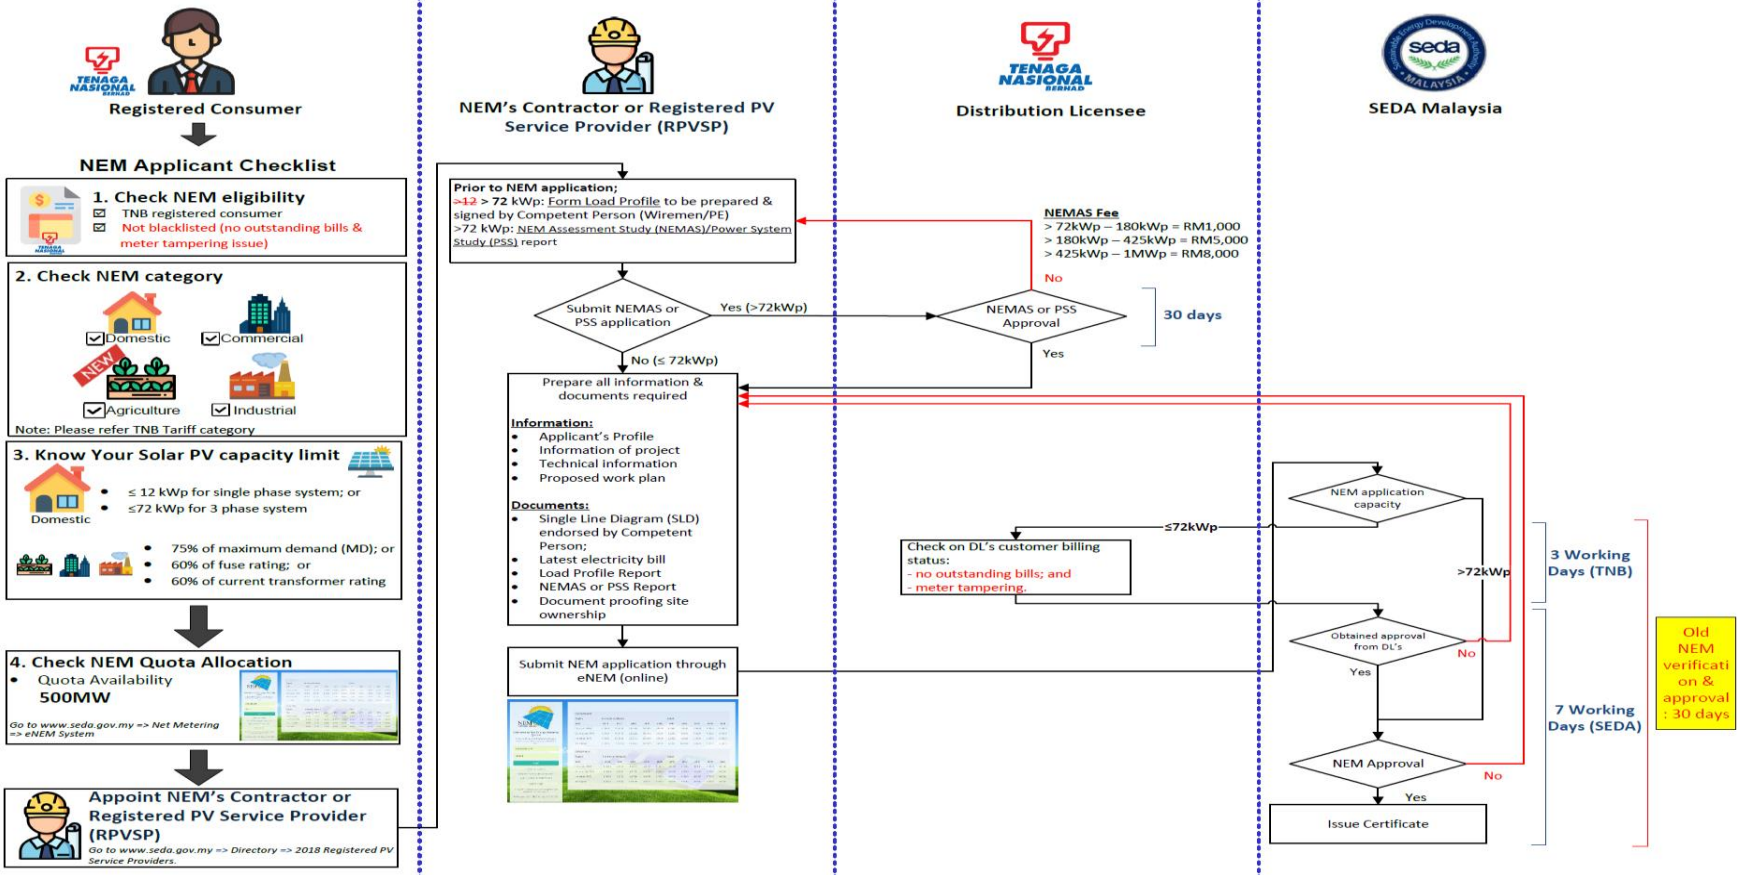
TENAGA NASIONAL BERHAD

Registered Consumer

NEM Applicant Checklist

1. Check NEM eligibility
TNB registered consumer
Not blacklisted (no outstanding bills & meter tampering issue)

2. Check NEM category
Domestic
Commercial
NEW
Agriculture
Industrial
Note: Please refer TNB Tariff category

3. Know Your Solar PV capacity limit
Domestic
• ≤ 12 kWp for single phase system; or
• ≤72 kWp for 3 phase system

• 75% of maximum demand (MD); or
• 60% of fuse rating; or
• 60% of current transformer rating

4. Check NEM Quota Allocation
• Quota Availability
500MW
Go to www.seda.gov.my => Net Metering => eNEM System

Appoint NEM's Contractor or Registered PV Service Provider (RPVSP)
Go to www.seda.gov.my => Directory => 2018 Registered PV Service Providers.

NEM's Contractor or Registered PV Service Provider (RPVSP)

Prior to NEM application;
>12 > 72 kWp: Form Load Profile to be prepared & signed by Competent Person (Wiremen/PE)
>72 kWp: NEM Assessment Study (NEMAS)/Power System Study (PSS) report

Submit NEMAS or PSS application
Yes (>72kWp)
No (≤ 72kWp)

Prepare all information & documents required

Information:
• Applicant's Profile
• Information of project
• Technical information
• Proposed work plan

Documents:
• Single Line Diagram (SLD) endorsed by Competent Person;
• Latest electricity bill
• Load Profile Report
• NEMAS or PSS Report
• Document proofing site ownership

Submit NEM application through eNEM (online)

TENAGA NASIONAL BERHAD

Distribution Licensee

NEMAS Fee
> 72kWp – 180kWp = RM1,000
> 180kWp – 425kWp = RM5,000
> 425kWp – 1MWp = RM8,000

No
NEMAS or PSS Approval
Yes
30 days

Check on DL's customer billing status:
- no outstanding bills; and
- meter tampering.

≤72kWp

seda MALAYSIA

SEDA Malaysia

NEM application capacity
>72kWp
Obtained approval from DL's
No
Yes
NEM Approval
No
Yes
Issue Certificate

3 Working Days (TNB)
7 Working Days (SEDA)

Old NEM verification & approval : 30 days